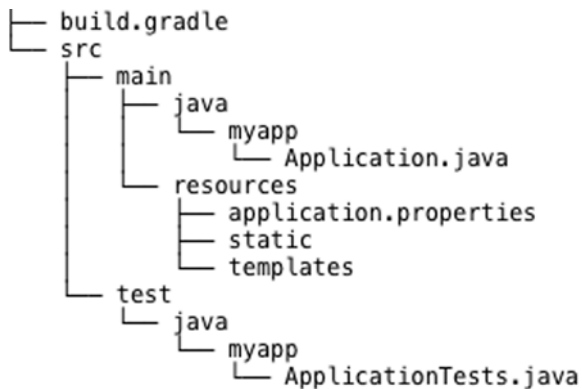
├── build.gradle
└── src
    ├── main
    │   ├── java
    │   │   └── myapp
    │   │       └── Application.java
    │   └── resources
    │       ├── application.properties
    │       ├── static
    │       └── templates
    └── test
        └── java
            └── myapp
                └── ApplicationTests.java